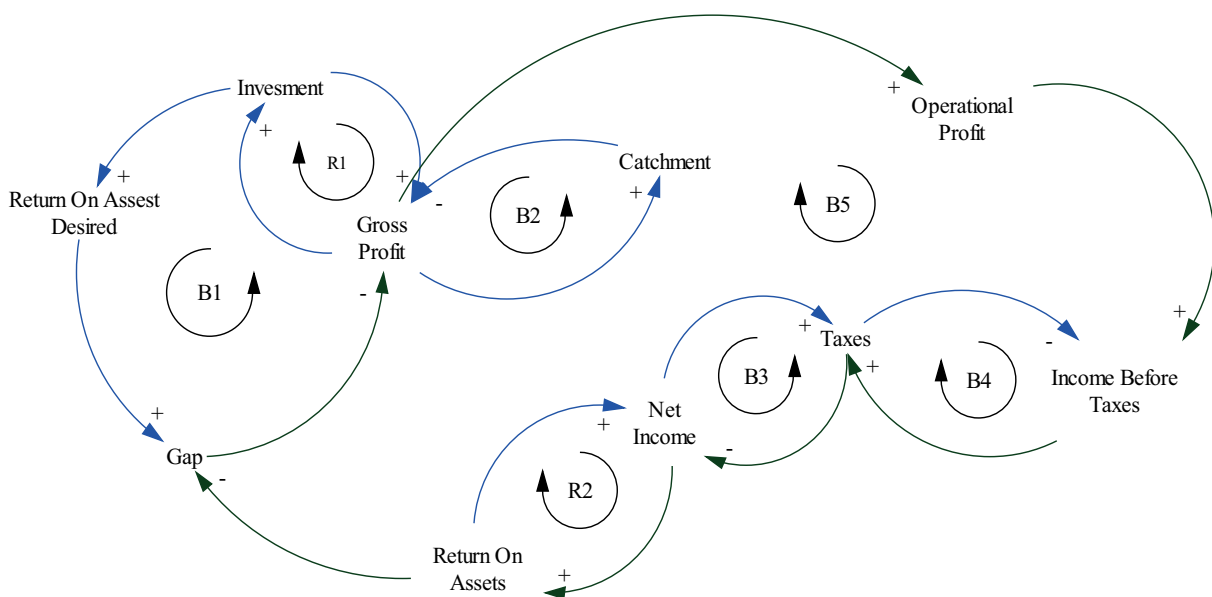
Invesment

+

Operational Profit

+

R1

+

Catchment

Return On Assest Desired

+

+

-

Gross Profit

B2

B5

B1

-

+

Taxes

-

+

B3

B4

Income Before Taxes

+

+

Net Income

Gap

-

-

R2

Return On Assets

+